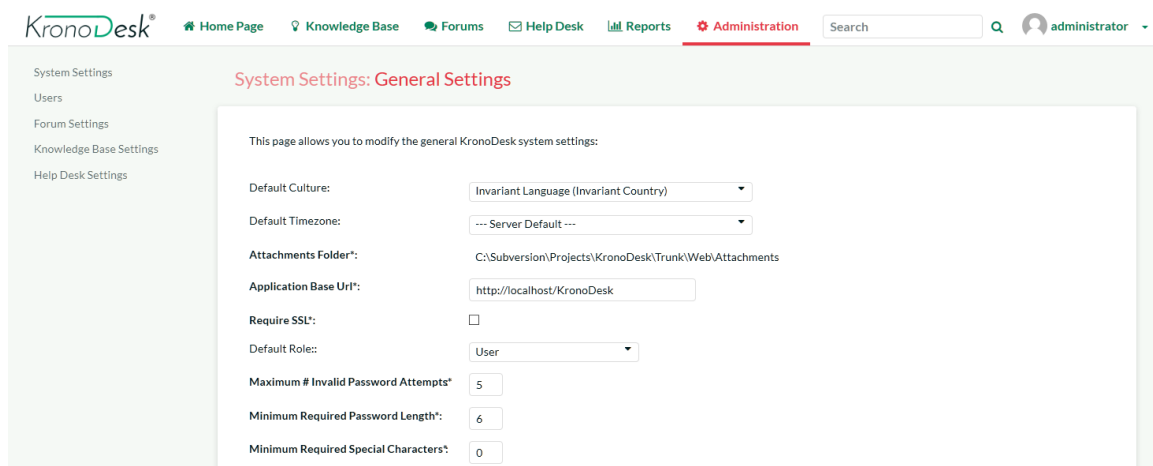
KronoDesk®

Home Page
Knowledge Base
Forums
Help Desk
Reports
Administration
Search
administrator

System Settings
Users
Forum Settings
Knowledge Base Settings
Help Desk Settings

System Settings: General Settings

This page allows you to modify the general KronoDesk system settings:

| | |
|---|---|
| Default Culture: | Invariant Language (Invariant Country) |
| Default Timezone: | --- Server Default --- |
| Attachments Folder*: | C:\Subversion\Projects\KronoDesk\Trunk\Web\Attachments |
| Application Base Url*: | http://localhost/KronoDesk |
| Require SSL*: | ☐ |
| Default Role:: | User |
| Maximum # Invalid Password Attempts* | 5 |
| Minimum Required Password Length*: | 6 |
| Minimum Required Special Characters*: | 0 |